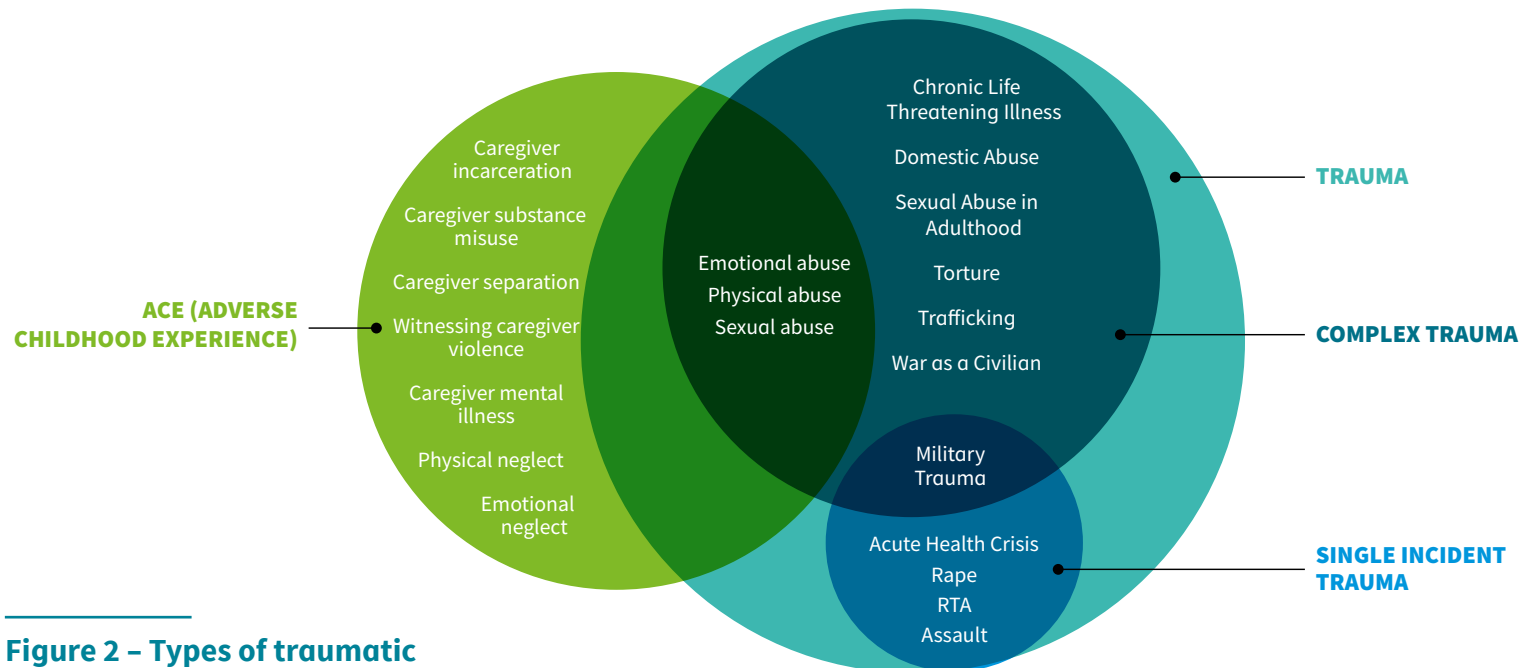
ACE (ADVERSE CHILDHOOD EXPERIENCE)

Caregiver incarceration

Caregiver substance misuse

Caregiver separation

Witnessing caregiver violence

Caregiver mental illness

Physical neglect

Emotional neglect

Emotional abuse
Physical abuse
Sexual abuse

Chronic Life Threatening Illness

Domestic Abuse

Sexual Abuse in Adulthood

Torture

Trafficking

War as a Civilian

Military Trauma

Acute Health Crisis
Rape
RTA
Assault

TRAUMA

COMPLEX TRAUMA

SINGLE INCIDENT TRAUMA

Figure 2 – Types of traumatic